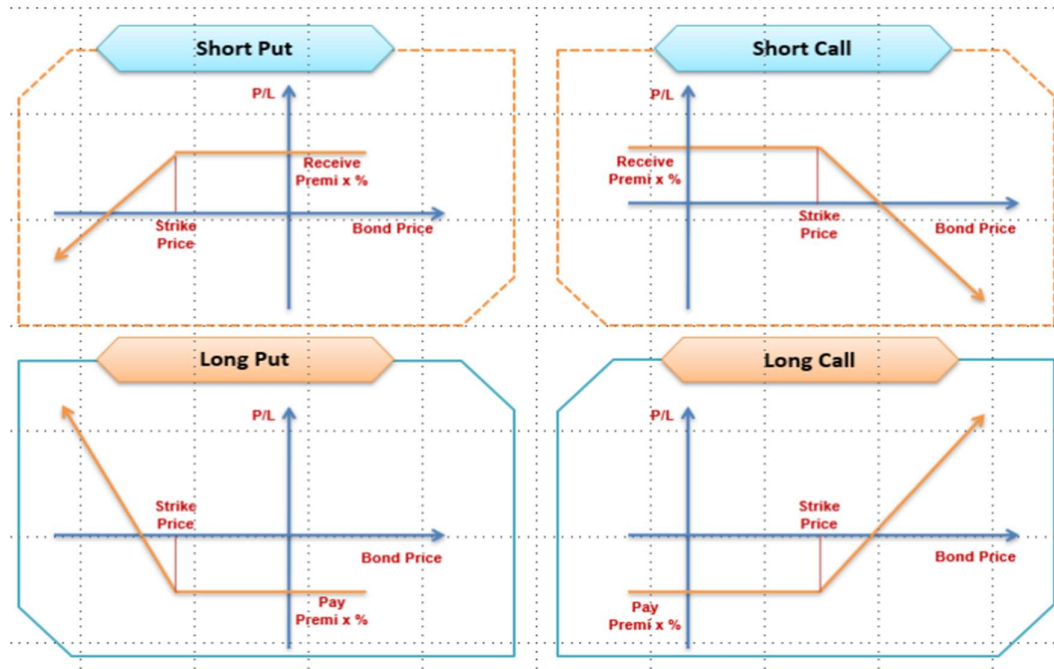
Short Put

P/L

Receive Premi x %

Strike Price

Bond Price

Short Call

P/L

Receive Premi x %

Strike Price

Bond Price

Long Put

P/L

Strike Price

Bond Price

Pay Premi x %

Long Call

P/L

Strike Price

Bond Price

Pay Premi x %